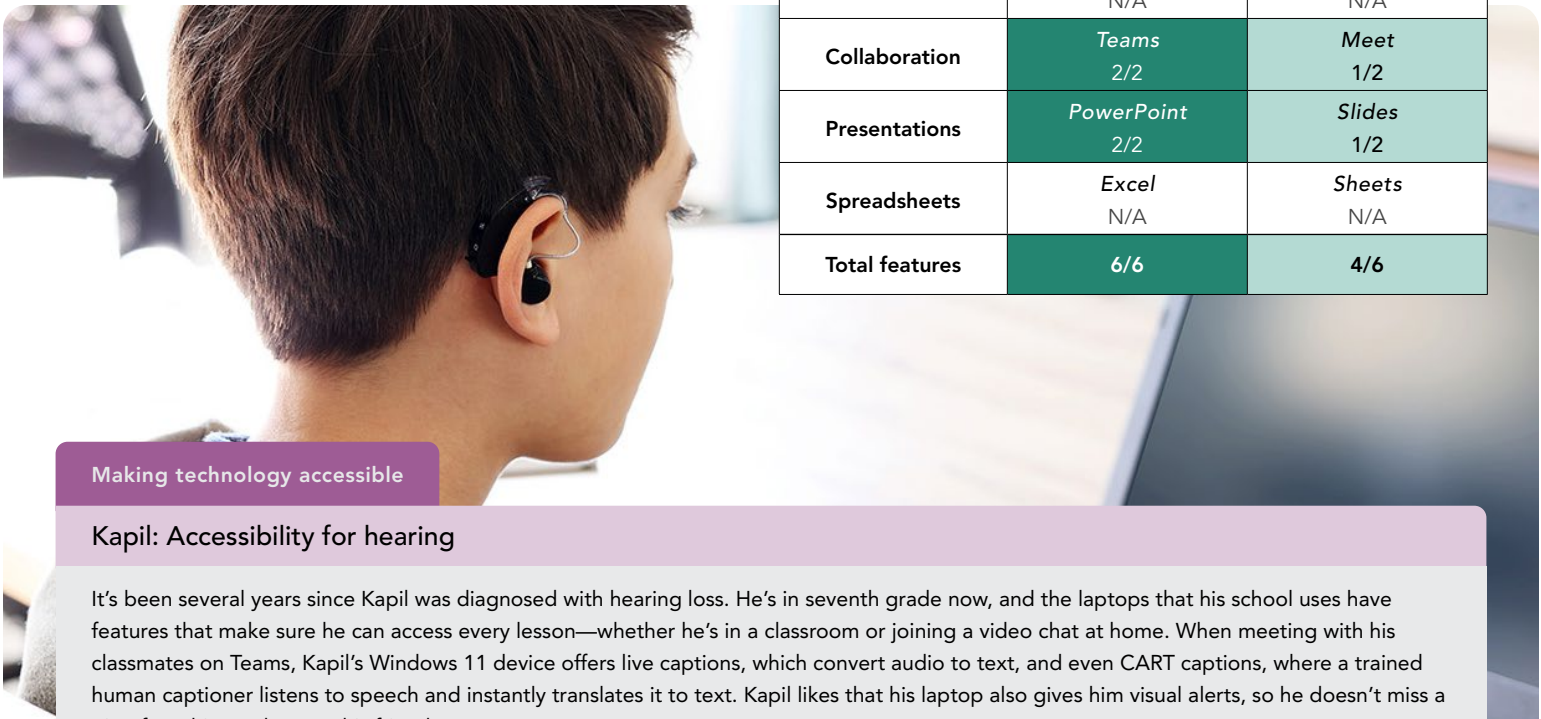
| | N/A | N/A |
|---|---|---|
| Collaboration | *Teams* 2/2 | *Meet* 1/2 |
| Presentations | *PowerPoint* 2/2 | *Slides* 1/2 |
| Spreadsheets | *Excel* N/A | *Sheets* N/A |
| Total features | 6/6 | 4/6 |

Making technology accessible

Kapil: Accessibility for hearing

It’s been several years since Kapil was diagnosed with hearing loss. He’s in seventh grade now, and the laptops that his school uses have features that make sure he can access every lesson—whether he’s in a classroom or joining a video chat at home. When meeting with his classmates on Teams, Kapil’s Windows 11 device offers live captions, which convert audio to text, and even CART captions, where a trained human captioner listens to speech and instantly translates it to text. Kapil likes that his laptop also gives him visual alerts, so he doesn’t miss a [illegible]